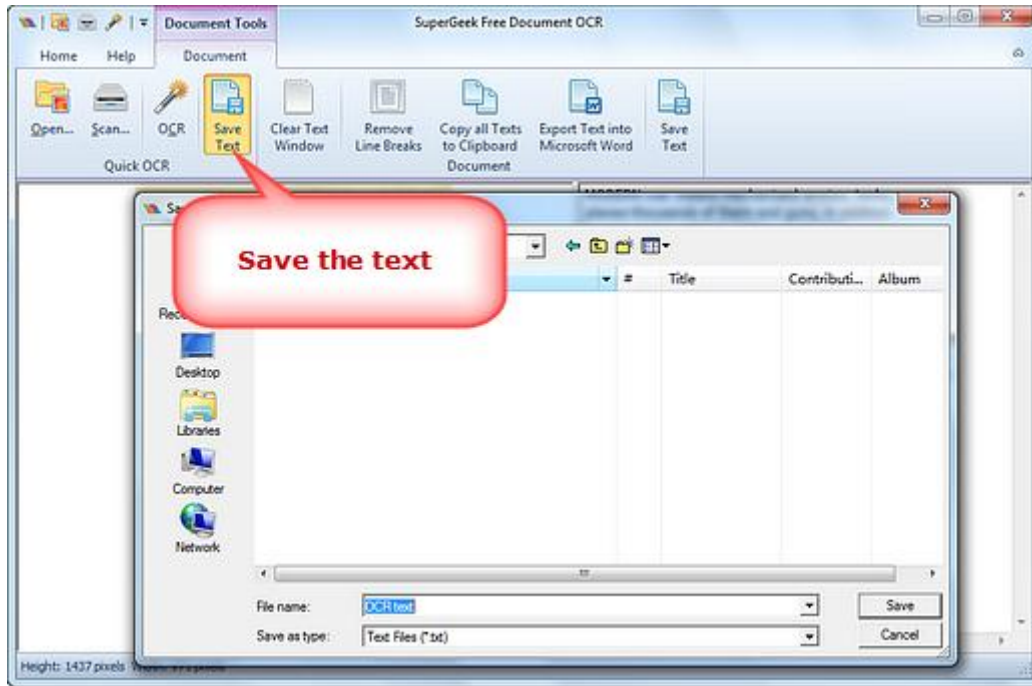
Document Tools

SuperGeek Free Document OCR

Home Help Document

Open... Scan... OCR Save Text

Quick OCR

Clear Text Window Remove Line Breaks Copy all Texts to Clipboard Export Text into Microsoft Word Save Text

Document

Sa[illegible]

Save the text

# Title Contributi... Album

Rec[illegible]

Desktop

Libraries

Computer

Network

File name: OCR text

Save as type: Text Files (*.txt)

Save

Cancel

Height: 1437 pixels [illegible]